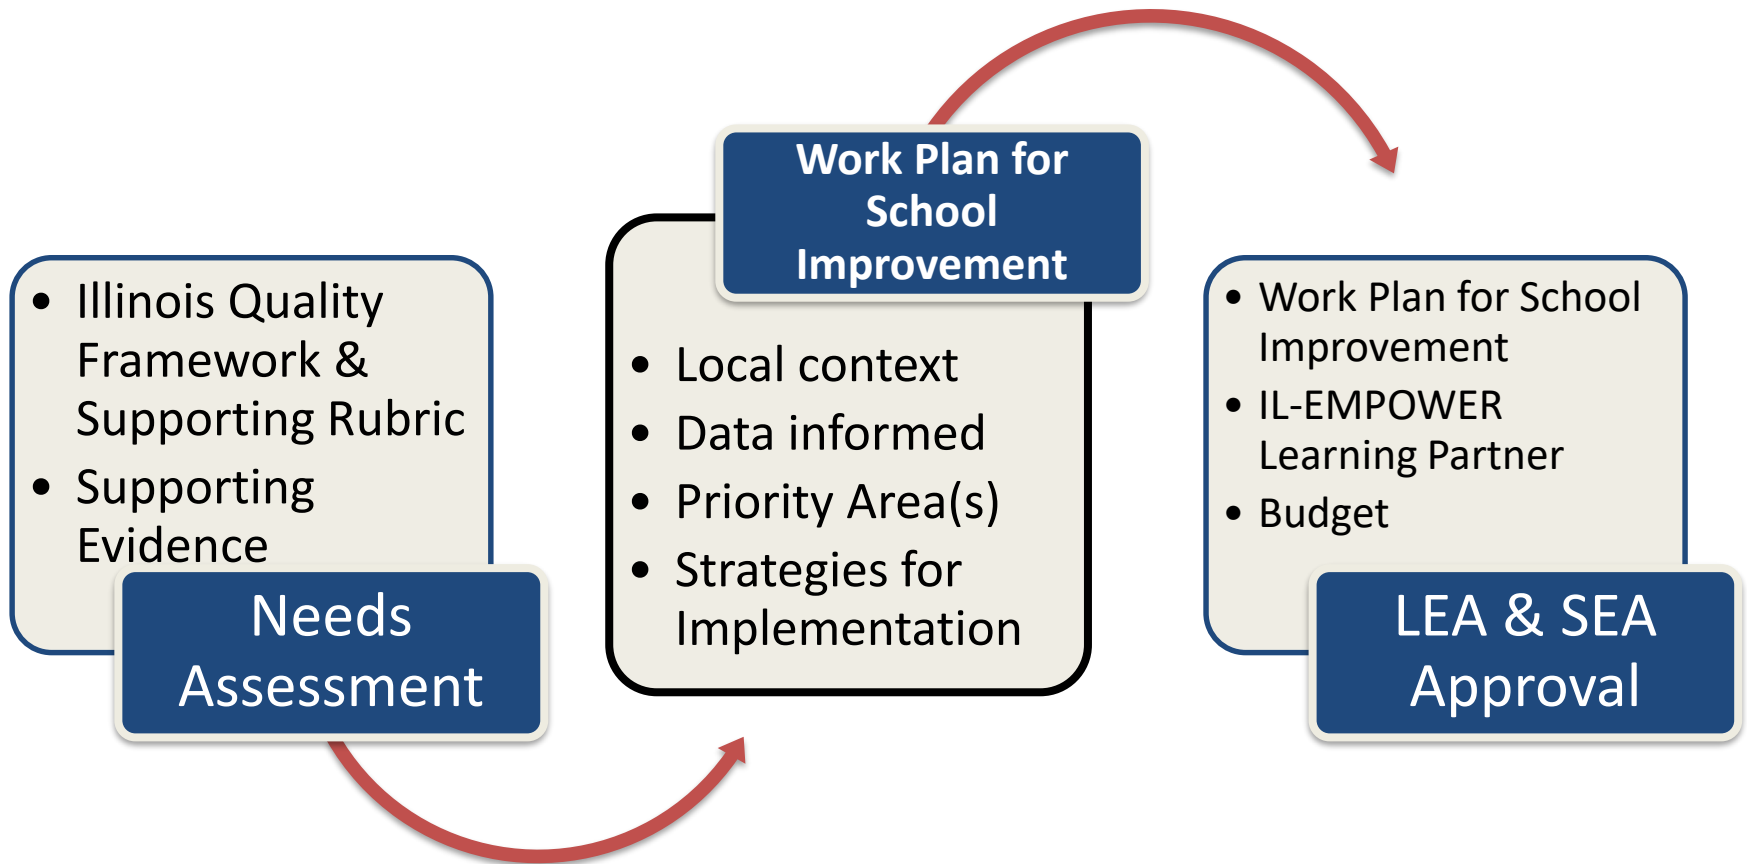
- Illinois Quality Framework & Supporting Rubric
- Supporting Evidence

Needs Assessment

Work Plan for School Improvement

- Local context
- Data informed
- Priority Area(s)
- Strategies for Implementation

- Work Plan for School Improvement
- IL-EMPOWER Learning Partner
- Budget

LEA & SEA Approval